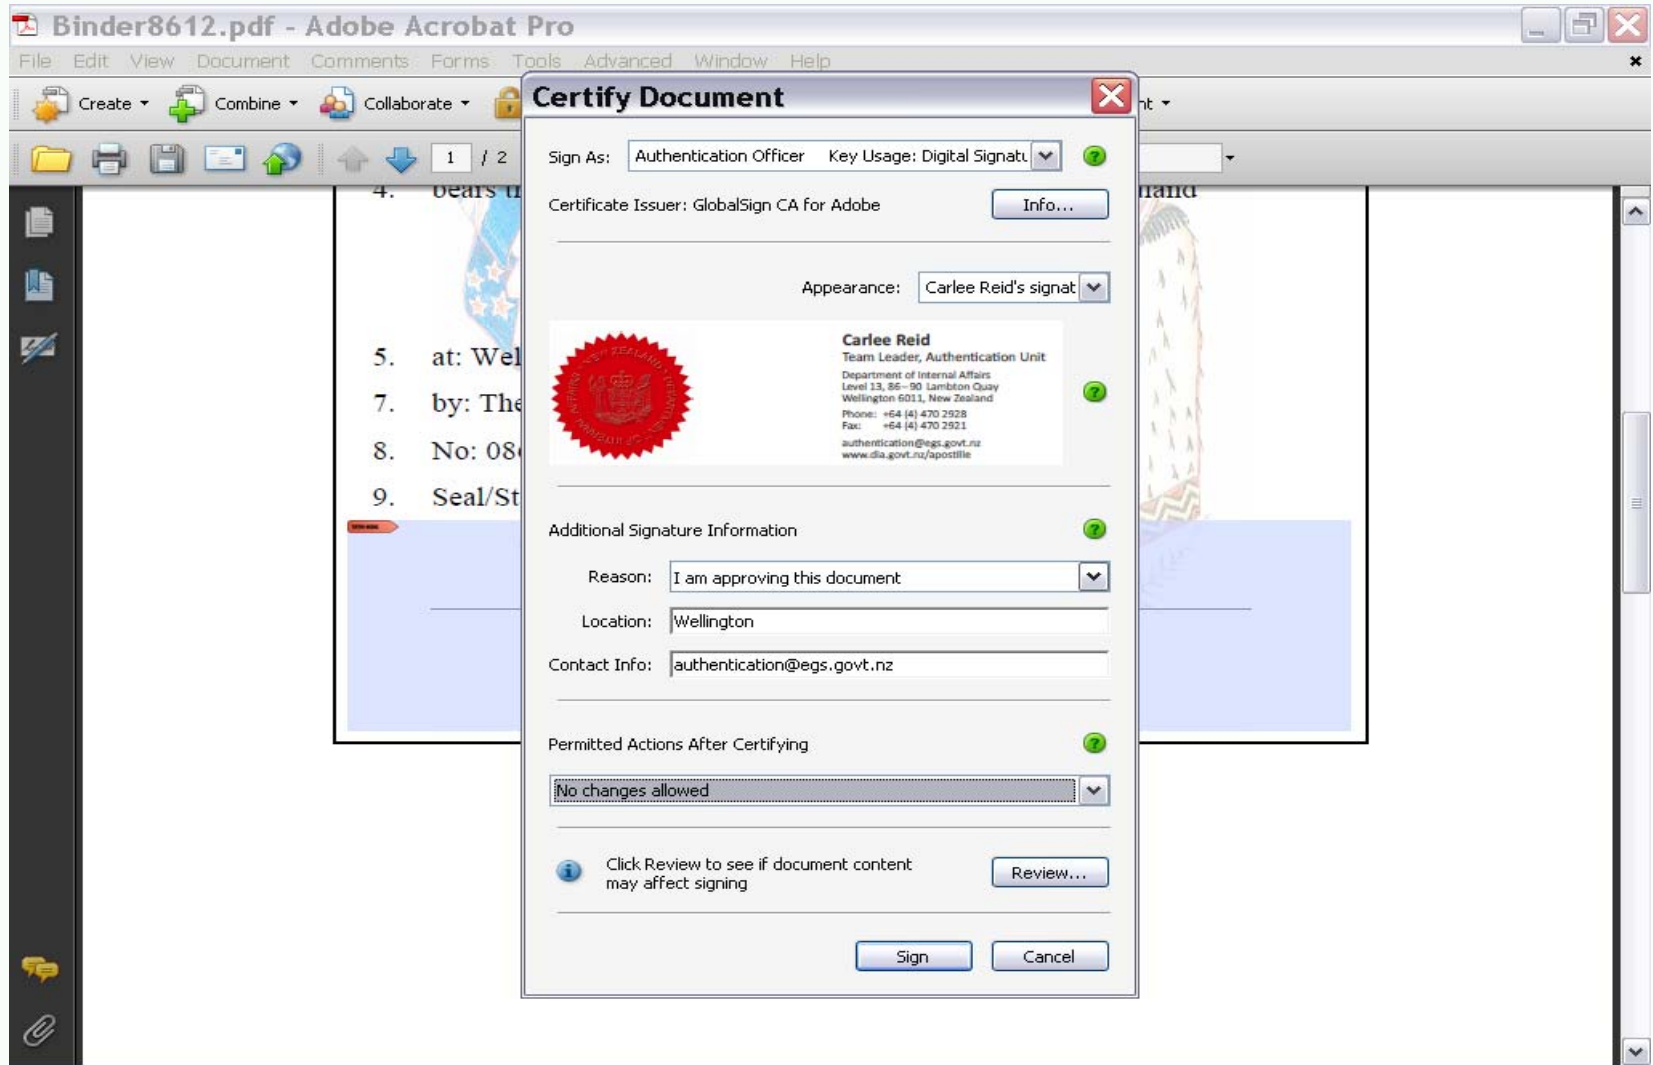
Binder8612.pdf - Adobe Acrobat Pro

File Edit View Document Comments Forms Tools Advanced Window Help

Create Combine Collaborate

1 / 2

4. bears

5. at: Wel

7. by: The

8. No: 08

9. Seal/St

Certify Document

Sign As: Authentication Officer Key Usage: Digital Signatu

Certificate Issuer: GlobalSign CA for Adobe

Info...

Appearance: Carlee Reid's signat

Carlee Reid
Team Leader, Authentication Unit
Department of Internal Affairs
Level 13, 86–90 Lambton Quay
Wellington 6011, New Zealand
Phone: +64 (4) 470 2928
Fax: +64 (4) 470 2921
authentication@egs.govt.nz
www.dia.govt.nz/apostille

Additional Signature Information

Reason: I am approving this document

Location: Wellington

Contact Info: authentication@egs.govt.nz

Permitted Actions After Certifying

No changes allowed

Click Review to see if document content may affect signing

Review...

Sign

Cancel